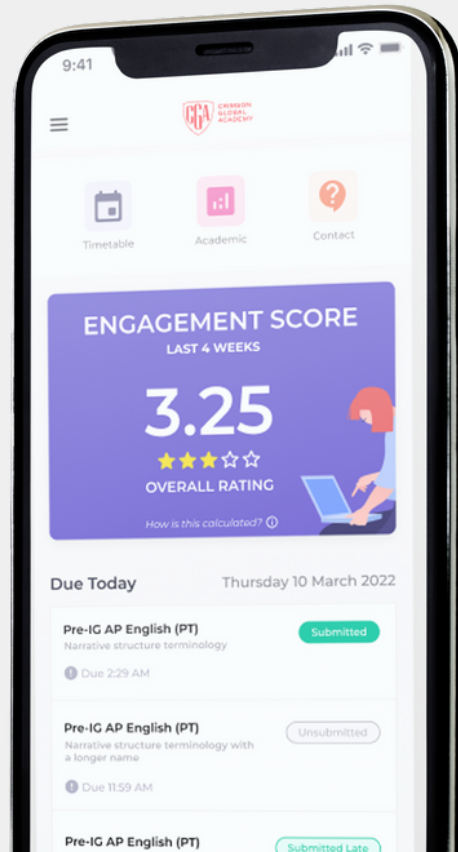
9:41

CGA CRIMSON GLOBAL ACADEMY

Timetable

Academic

Contact

ENGAGEMENT SCORE

LAST 4 WEEKS

3.25

OVERALL RATING

How is this calculated?

Due Today

Thursday 10 March 2022

Pre-IG AP English (PT)

Narrative structure terminology

Submitted

Due 2:29 AM

Pre-IG AP English (PT)

Narrative structure terminology with a longer name

Unsubmitted

Due 11:59 AM

Pre-IG AP English (PT)

Submitted Late